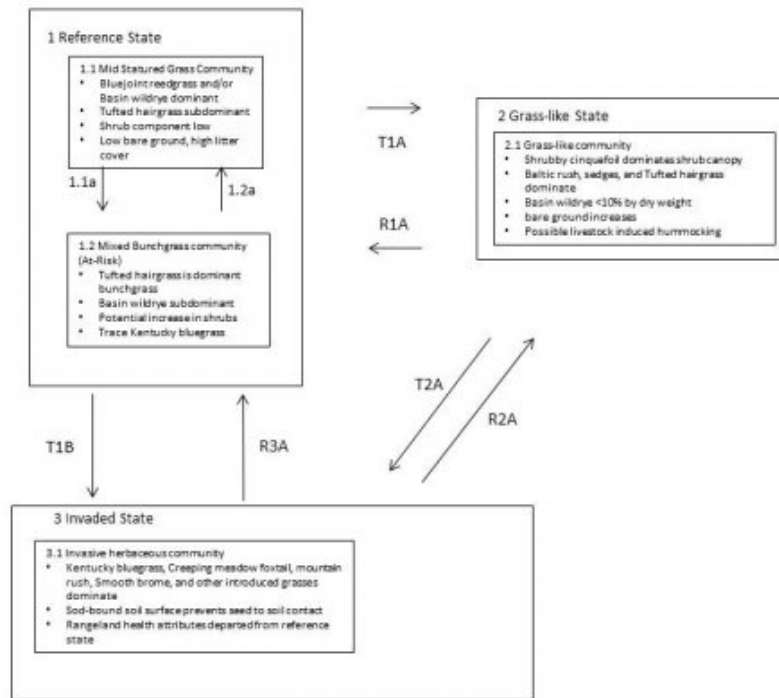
1 Reference State

1.1 Mid Statured Grass Community
• Bluejoint reedgrass and/or Basin wildrye dominant
• Tufted hairgrass subdominant
• Shrub component low
• Low bare ground, high litter cover

1.1a

1.2a

1.2 Mixed Bunchgrass community (At-Risk)
• Tufted hairgrass is dominant bunchgrass
• Basin wildrye subdominant
• Potential increase in shrubs
• Trace Kentucky bluegrass

T1A

R1A

2 Grass-like State

2.1 Grass-like community
• Shrubby cinquefoil dominates shrub canopy
• Baltic rush, sedges, and Tufted hairgrass dominate
• Basin wildrye <10% by dry weight
• bare ground increases
• Possible livestock induced hummocking

T2A

R2A

T1B

R3A

3 Invaded State

3.1 Invasive herbaceous community
• Kentucky bluegrass, Creeping meadow foxtail, mountain rush, Smooth brome, and other introduced grasses dominate
• Sod-bound soil surface prevents seed to soil contact
• Rangeland health attributes departed from reference state